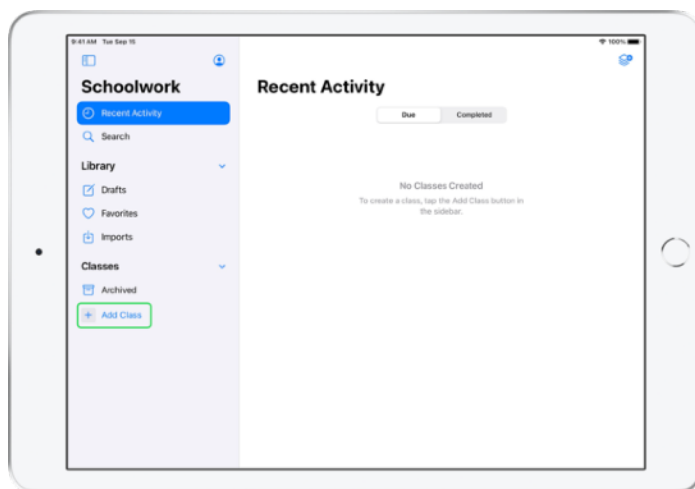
9:41 AM Tue Sep 15

100%

Schoolwork

Recent Activity

Search

Library

Drafts

Favorites

Imports

Classes

Archived

Add Class

Recent Activity

Due

Completed

No Classes Created

To create a class, tap the Add Class button in the sidebar.